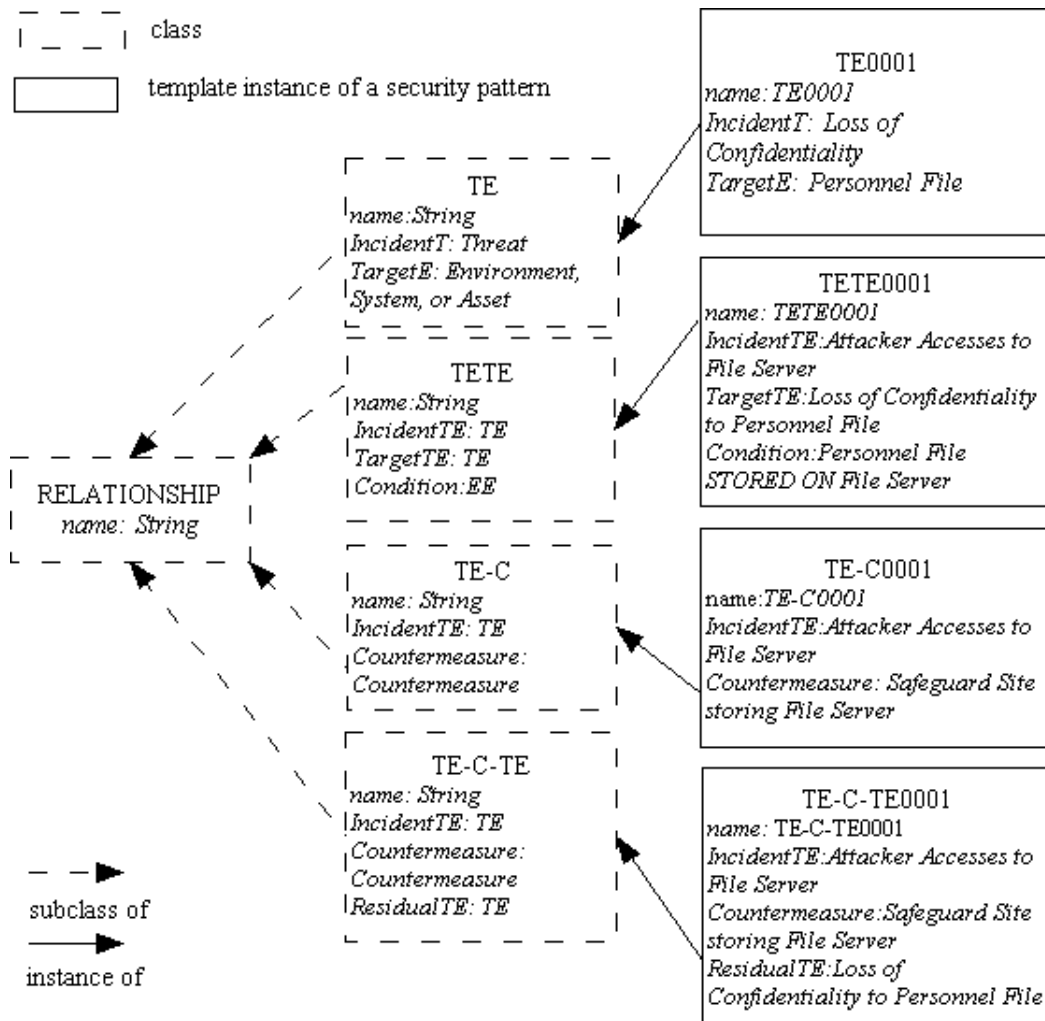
class

template instance of a security pattern

TE
name:String
IncidentT: Threat
TargetE: Environment, System, or Asset

TETE
name:String
IncidentTE: TE
TargetTE: TE
Condition:EE

TE-C
name: String
IncidentTE: TE
Countermeasure: Countermeasure

TE-C-TE
name: String
IncidentTE: TE
Countermeasure: Countermeasure
ResidualTE: TE

RELATIONSHIP
name: String

TE0001
name:TE0001
IncidentT: Loss of Confidentiality
TargetE: Personnel File

TETE0001
name: TETE0001
IncidentTE:Attacker Accesses to File Server
TargetTE:Loss of Confidentiality to Personnel File
Condition:Personnel File STORED ON File Server

TE-C0001
name:TE-C0001
IncidentTE:Attacker Accesses to File Server
Countermeasure: Safeguard Site storing File Server

TE-C-TE0001
name: TE-C-TE0001
IncidentTE:Attacker Accesses to File Server
Countermeasure:Safeguard Site storing File Server
ResidualTE:Loss of Confidentiality to Personnel File

subclass of

instance of